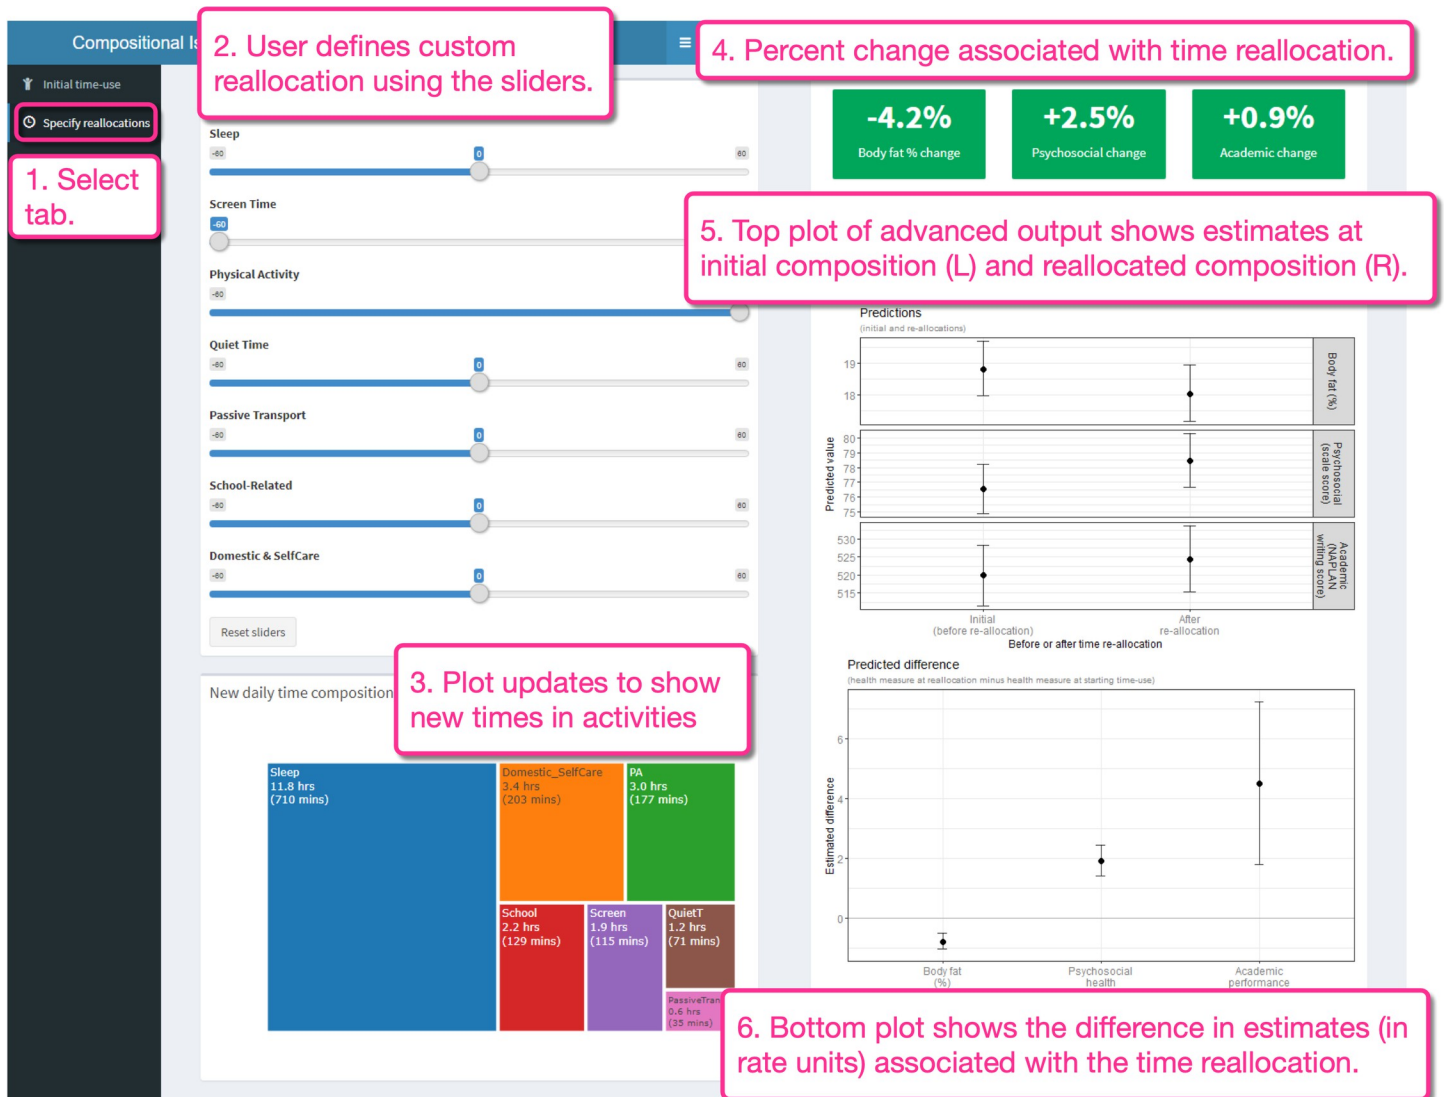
Compositional Is

Initial time-use

Specify reallocations

1. Select tab.

2. User defines custom reallocation using the sliders.

4. Percent change associated with time reallocation.

-4.2%
Body fat % change

+2.5%
Psychosocial change

+0.9%
Academic change

5. Top plot of advanced output shows estimates at initial composition (L) and reallocated composition (R).

Sleep
-60 0 60

Screen Time
-60

Physical Activity
-60

Quiet Time
-60 0 60

Passive Transport
-60 0 60

School-Related
-60 0 60

Domestic & SelfCare
-60 0 60

Reset sliders

Predictions
(initial and re-allocations)

Predicted value

19
18
80
79
78
77
76
75
530
525
520
515

Body fat (%)
Psychosocial (scale score)
Academic (NAPLAN writing score)

Initial (before re-allocation)
After re-allocation
Before or after time re-allocation

New daily time composition

3. Plot updates to show new times in activities

Sleep
11.8 hrs
(710 mins)

Domestic_SelfCare
3.4 hrs
(203 mins)

PA
3.0 hrs
(177 mins)

School
2.2 hrs
(129 mins)

Screen
1.9 hrs
(115 mins)

QuietT
1.2 hrs
(71 mins)

PassiveTran
0.6 hrs
(35 mins)

Predicted difference
(health measure at reallocation minus health measure at starting time-use)

Estimated difference

6
4
2
0

Body fat (%)
Psychosocial health
Academic performance

6. Bottom plot shows the difference in estimates (in rate units) associated with the time reallocation.